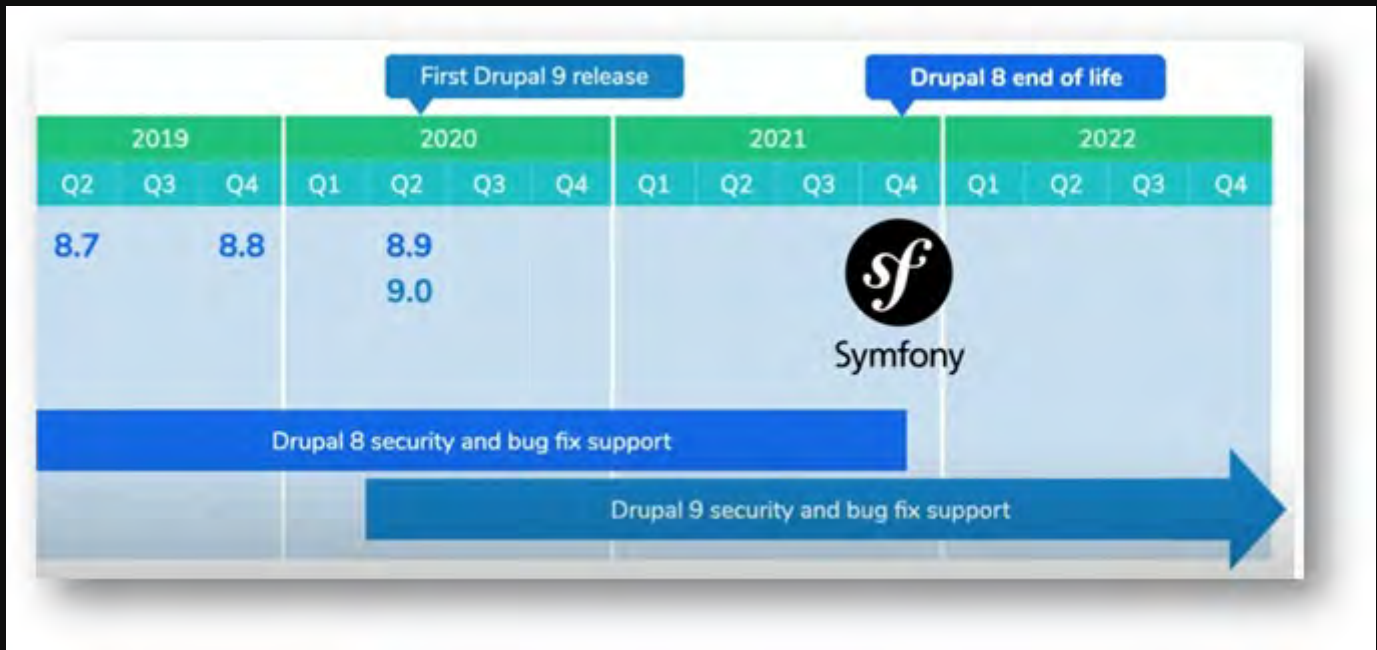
First Drupal 9 release

Drupal 8 end of life

| 2019 | | | 2020 | | | | 2021 | | | | 2022 | | | |
|---|---|---|---|---|---|---|---|---|---|---|---|---|---|---|
| Q2 | Q3 | Q4 | Q1 | Q2 | Q3 | Q4 | Q1 | Q2 | Q3 | Q4 | Q1 | Q2 | Q3 | Q4 |
| 8.7 | | 8.8 | | 8.9 9.0 | | | | | | | | | | |

sf Symfony

Drupal 8 security and bug fix support

Drupal 9 security and bug fix support